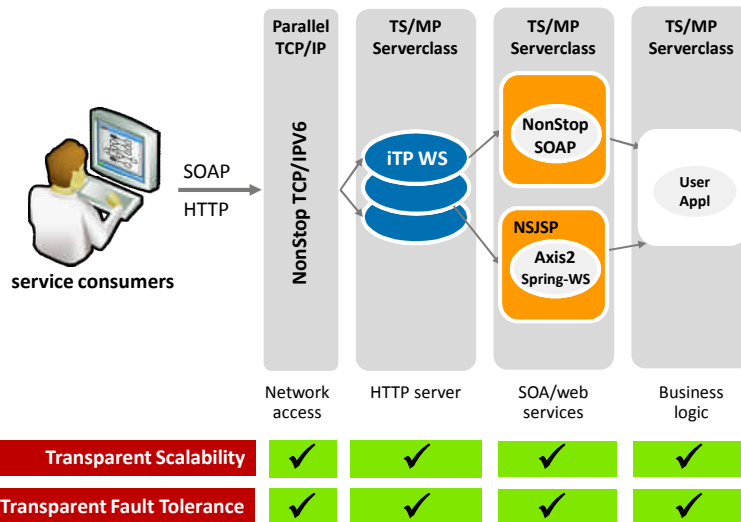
Parallel TCP/IP

TS/MP Serverclass

TS/MP Serverclass

TS/MP Serverclass

SOAP

HTTP

service consumers

NonStop TCP/IPV6

iTP WS

NonStop SOAP

NSJSP

Axis2 Spring-WS

User Appl

Network access

HTTP server

SOA/web services

Business logic

| Transparent Scalability | ✓ | ✓ | ✓ | ✓ |
|---|---|---|---|---|
| Transparent Fault Tolerance | ✓ | ✓ | ✓ | ✓ |